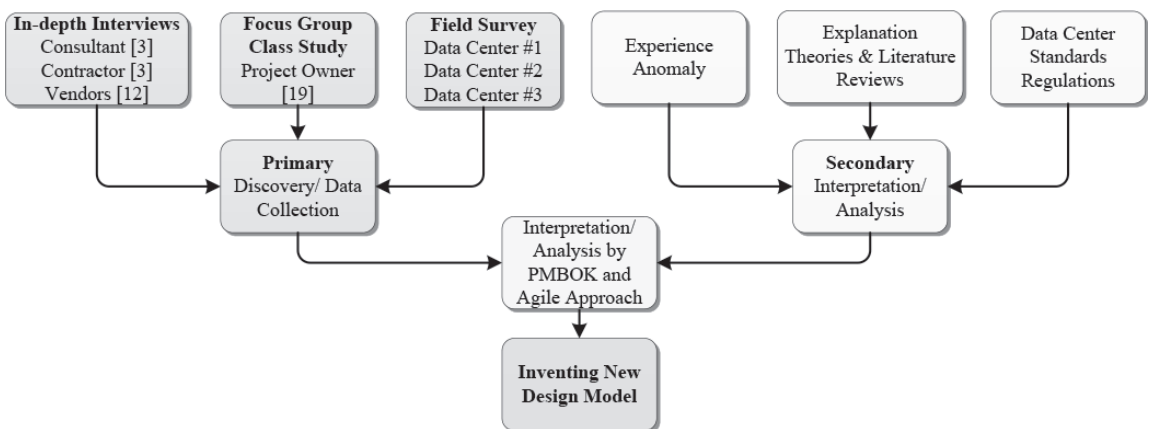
In-depth Interviews
Consultant [3]
Contractor [3]
Vendors [12]

Focus Group
Class Study
Project Owner
[19]

Field Survey
Data Center #1
Data Center #2
Data Center #3

Experience
Anomaly

Explanation
Theories & Literature
Reviews

Data Center
Standards
Regulations

Primary
Discovery/ Data
Collection

Secondary
Interpretation/
Analysis

Interpretation/
Analysis by
PMBOK and
Agile Approach

Inventing New
Design Model